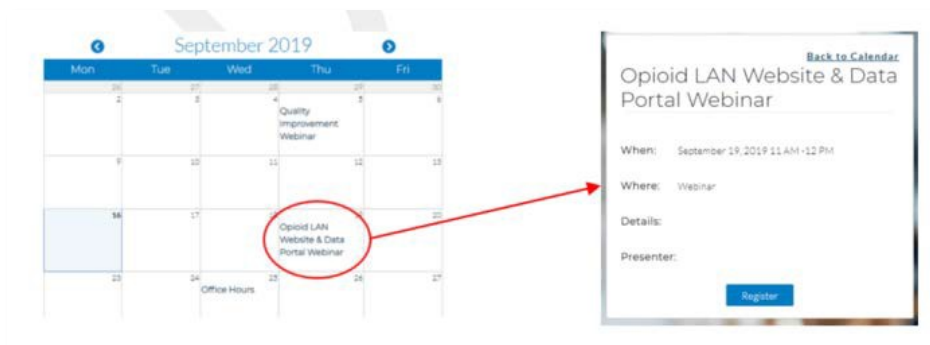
September 2019

| Mon | Tue | Wed | Thu | Fri |
|---|---|---|---|---|
| 26 | 27 | 28 | 29 | 30 |
| 2 | 3 | 4 | 5 Quality Improvement Webinar | 6 |
| 9 | 10 | 11 | 12 | 13 |
| 16 | 17 | 18 | 19 Opioid LAN Website & Data Portal Webinar | 20 |
| 23 | 24 Office Hours | 25 | 26 | 27 |

Back to Calendar

Opioid LAN Website & Data Portal Webinar

When: September 19, 2019 11 AM - 12 PM

Where: Webinar

Details:

Presenter:

Register